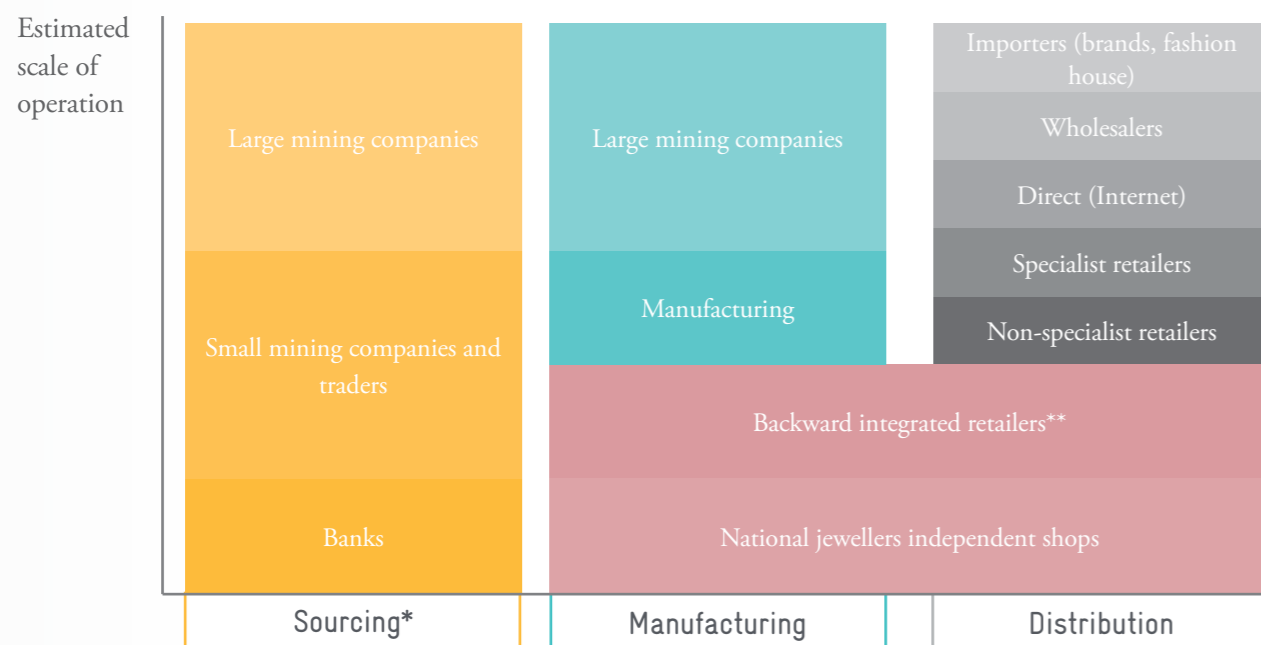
Estimated scale of operation

Large mining companies

Small mining companies and traders

Banks

Large mining companies

Manufacturing

Importers (brands, fashion house)

Wholesalers

Direct (Internet)

Specialist retailers

Non-specialist retailers

Backward integrated retailers**

National jewellers independent shops

Sourcing*

Manufacturing

Distribution